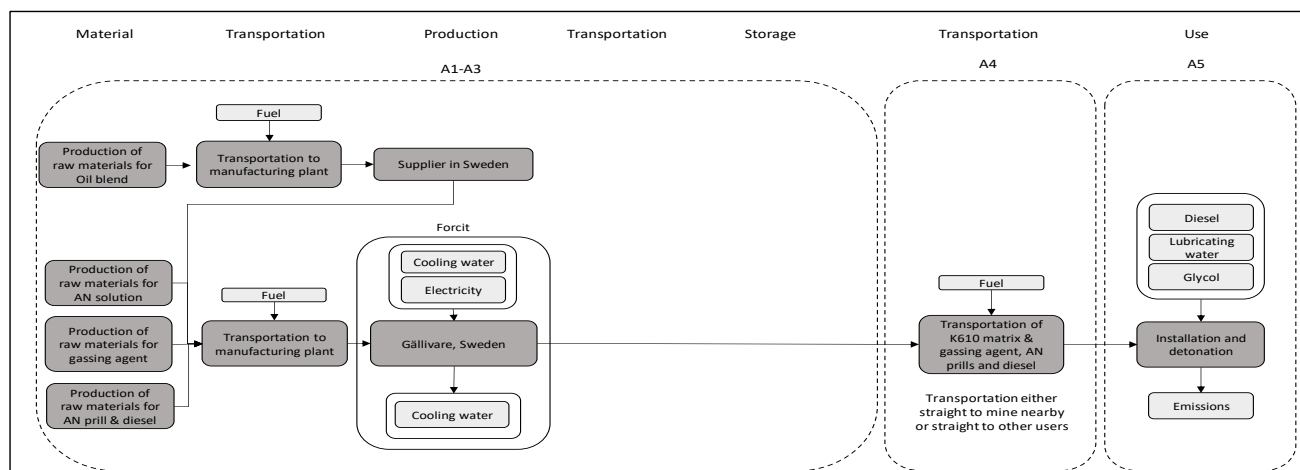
Material Transportation Production Transportation Storage Transportation Use

A1-A3 A4 A5

Fuel

Production of raw materials for Oil blend

Transportation to manufacturing plant

Supplier in Sweden

Forcit

Production of raw materials for AN solution

Cooling water

Electricity

Fuel

Production of raw materials for gassing agent

Transportation to manufacturing plant

Gällivare, Sweden

Production of raw materials for AN prill & diesel

Cooling water

Fuel

Transportation of K610 matrix & gassing agent, AN prills and diesel

Transportation either straight to mine nearby or straight to other users

Diesel

Lubricating water

Glycol

Installation and detonation

Emissions